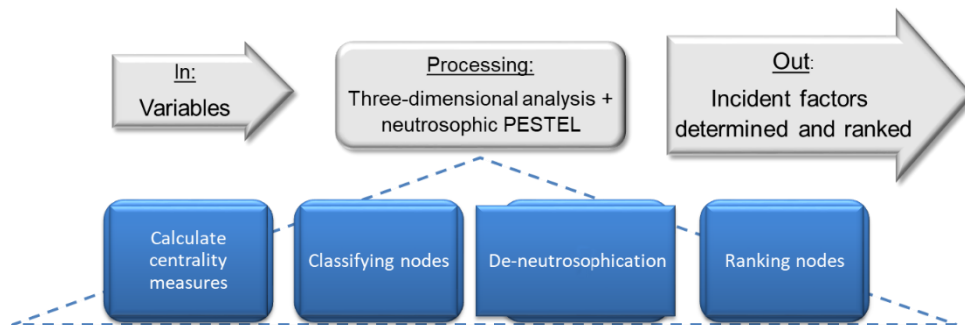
In:
Variables

Processing:
Three-dimensional analysis + neutrosophic PESTEL

Out:
Incident factors determined and ranked

Calculate centrality measures

Classifying nodes

De-neutrosophication

Ranking nodes